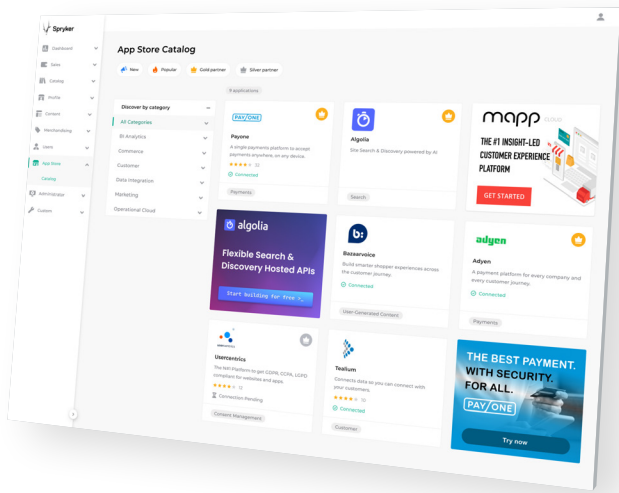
Spryker

Dashboard
Sales
Catalog
Profile
Content
Merchandising
Users
App Store
Catalog
Administrator
Custom

App Store Catalog

New
Popular
Gold partner
Silver partner

9 applications

Discover by category
All Categories
BI Analytics
Commerce
Customer
Data Integration
Marketing
Operational Cloud

PAYONE
Payone
A single payments platform to accept payments anywhere, on any device.
Connected
Payments

Algolia
Site Search & Discovery powered by AI
Search

mapp cloud
THE #1 INSIGHT-LED CUSTOMER EXPERIENCE PLATFORM
GET STARTED

algolia
Flexible Search & Discovery Hosted APIs
Start building for free →

Bazaarvoice
Build smarter shopper experiences across the customer journey.
Connected
User-Generated Content

adyen
Adyen
A payment platform for every company and every customer journey.
Connected
Payments

Usercentrics
The CMP Platform to get GDPR, CCPA, LGPD compliant for websites and apps.
Connection Pending
Consent Management

Tealium
Connects data so you can connect with your customers.
Connected
Customer

THE BEST PAYMENT. WITH SECURITY. FOR ALL.
PAYONE
Try now